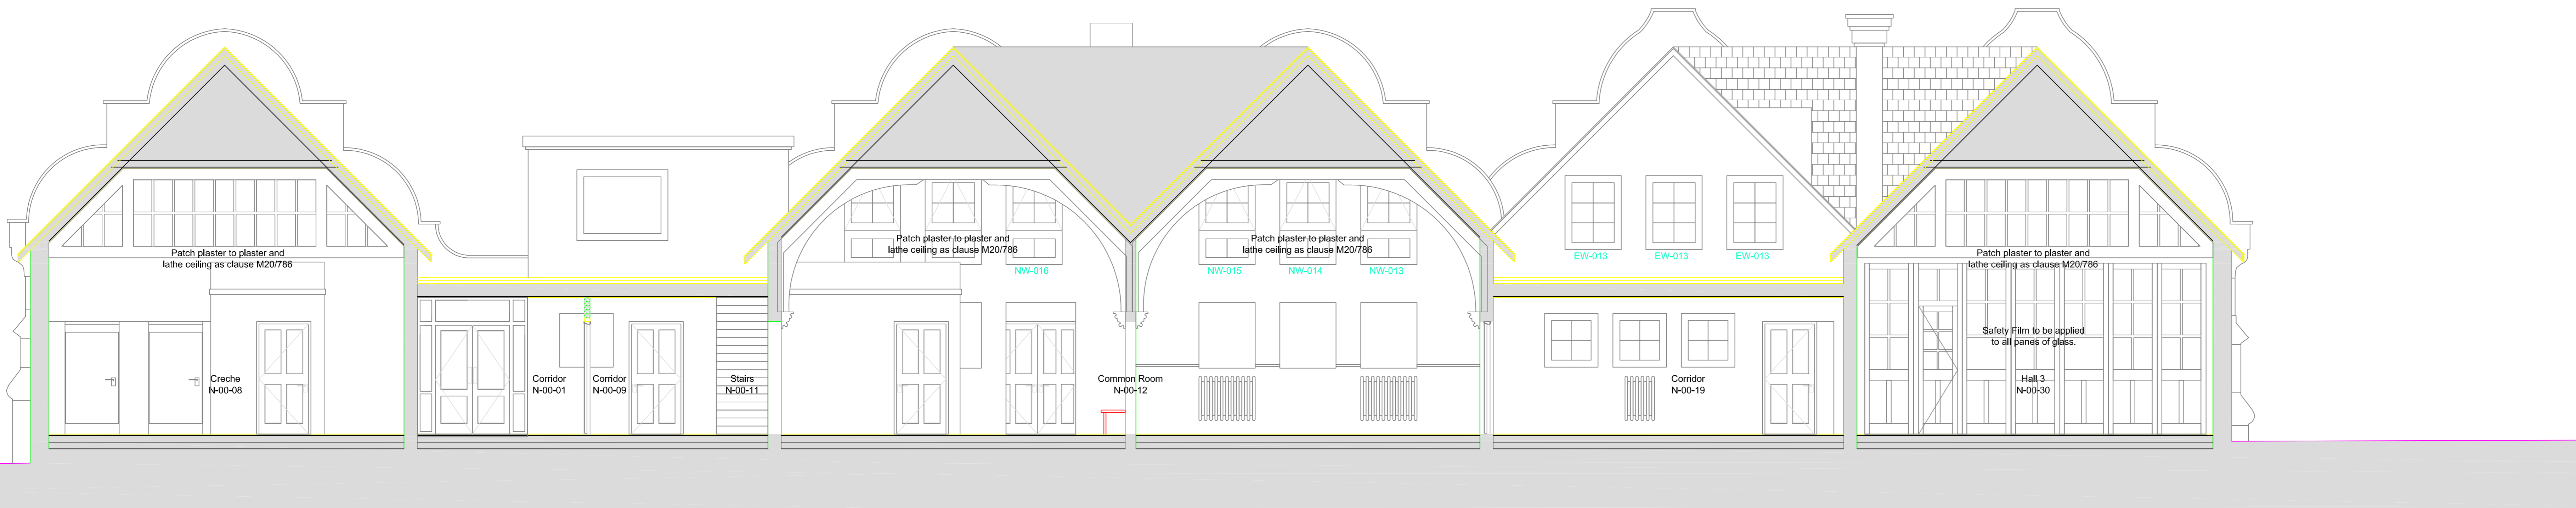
Patch plaster to plaster and lathe ceiling as clause M20/786

Creche
N-00-08

Corridor
N-00-01

Corridor
N-00-09

Stairs
N-00-11

Patch plaster to plaster and lathe ceiling as clause M20/786

NW-016

Common Room
N-00-12

Patch plaster to plaster and lathe ceiling as clause M20/786

NW-015 NW-014 NW-013

EW-013 EW-013 EW-013

Corridor
N-00-19

Patch plaster to plaster and lathe ceiling as clause M20/786

Safety Film to be applied to all panes of glass.

Hall 3
N-00-30